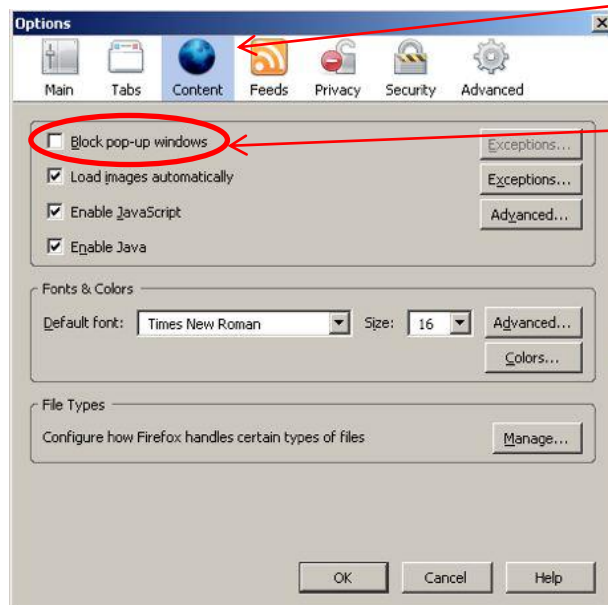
Options

Main Tabs Content Feeds Privacy Security Advanced

Block pop-up windows
Exceptions...
Load images automatically
Exceptions...
Enable JavaScript
Advanced...
Enable Java

Fonts & Colors
Default font: Times New Roman
Size: 16
Advanced...
Colors...

File Types
Configure how Firefox handles certain types of files
Manage...

OK Cancel Help